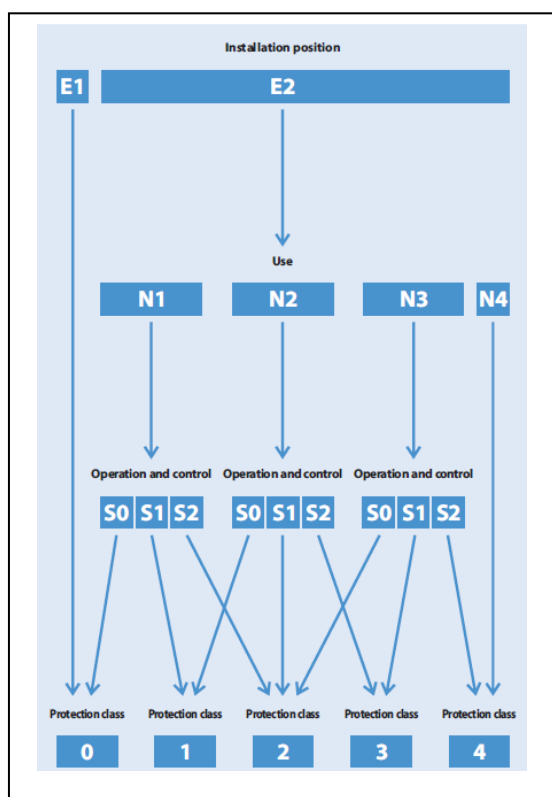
Installation position

E1

E2

Use

N1

N2

N3

N4

Operation and control

Operation and control

Operation and control

S0 S1 S2

S0 S1 S2

S0 S1 S2

Protection class

Protection class

Protection class

Protection class

Protection class

0

1

2

3

4